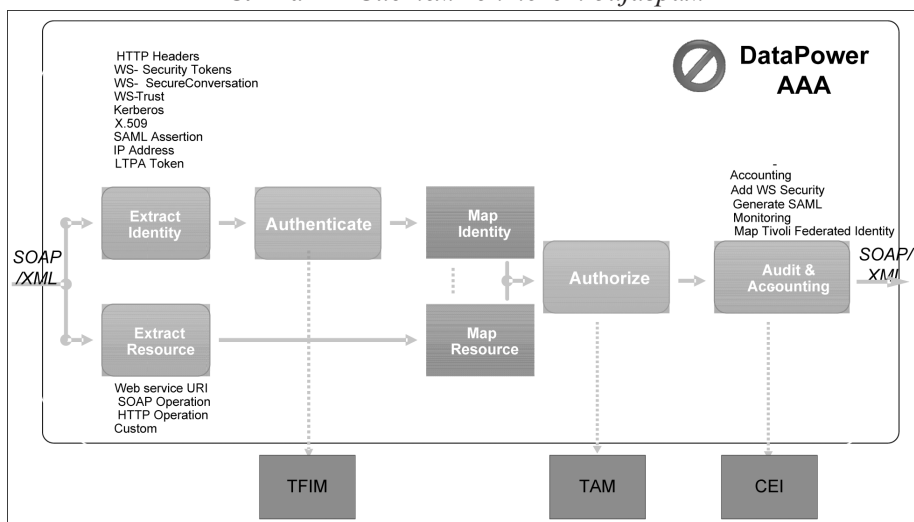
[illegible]

DataPower AAA

HTTP Headers
WS- Security Tokens
WS- SecureConversation
WS-Trust
Kerberos
X.509
SAML Assertion
IP Address
LTPA Token

-
Accounting
Add WS Security
Generate SAML
Monitoring
Map Tivoli Federated Identity

SOAP /XML

Extract Identity

Authenticate

Map Identity

Authorize

Audit & Accounting

SOAP/ XML

Extract Resource

Map Resource

Web service URI
SOAP Operation
HTTP Operation
Custom

TFIM

TAM

CEI